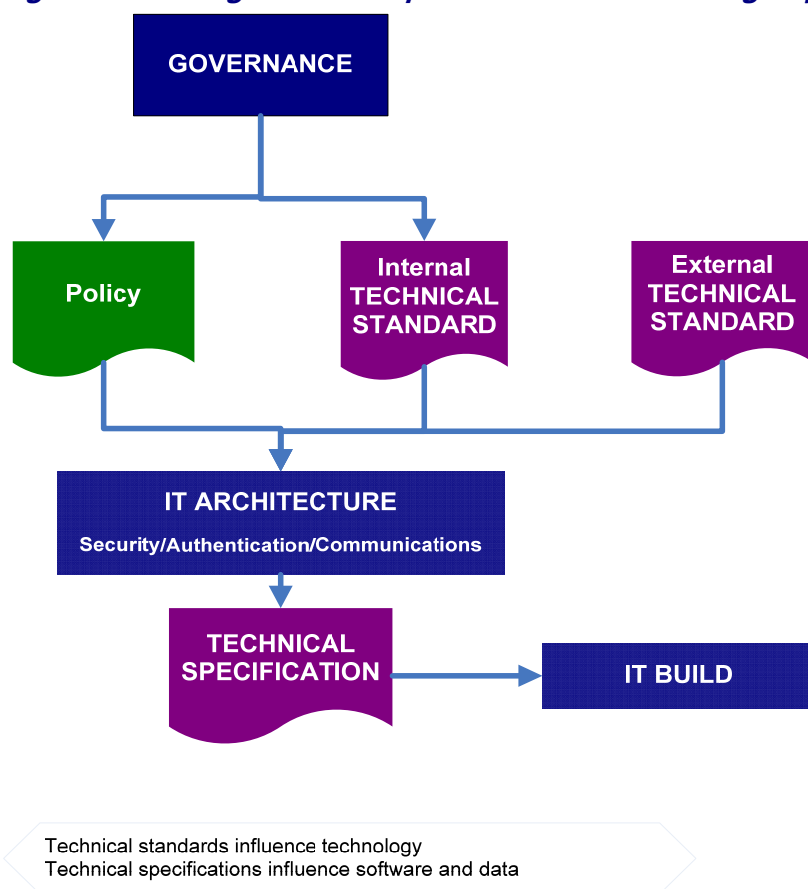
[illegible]

GOVERNANCE

Policy

Internal TECHNICAL STANDARD

External TECHNICAL STANDARD

IT ARCHITECTURE

Security/Authentication/Communications

TECHNICAL SPECIFICATION

IT BUILD

Technical standards influence technology
Technical specifications influence software and data